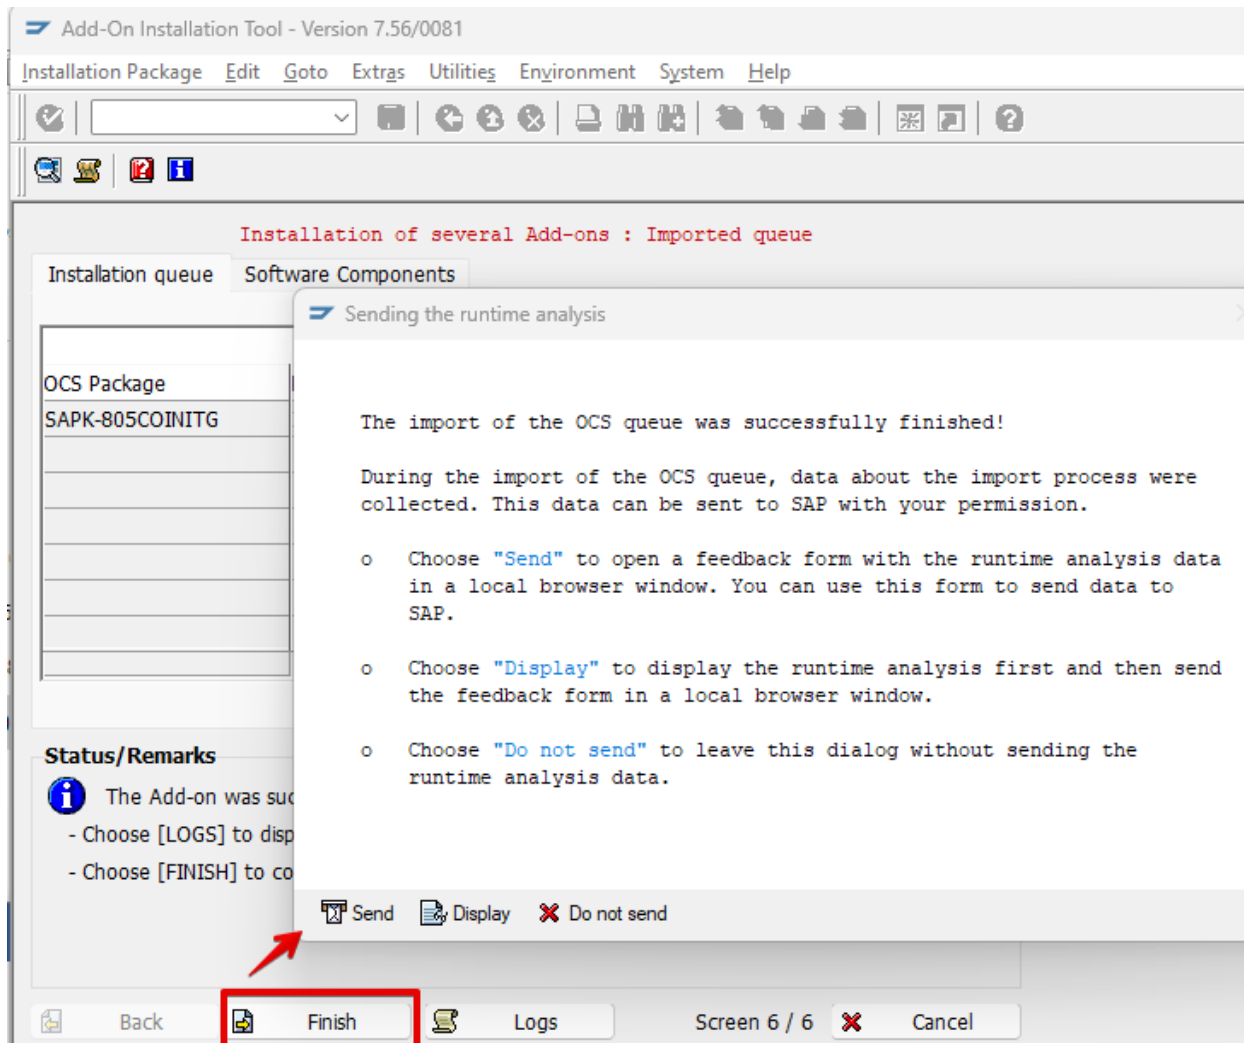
Add-On Installation Tool - Version 7.56/0081

Installation Package Edit Goto Extras Utilities Environment System Help

Installation of several Add-ons : Imported queue

Installation queue | Software Components

OCS Package
SAPK-805COINITG

Status/Remarks

The Add-on was suc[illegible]

- Choose [LOGS] to disp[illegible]

- Choose [FINISH] to co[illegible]

Sending the runtime analysis

The import of the OCS queue was successfully finished!

During the import of the OCS queue, data about the import process were collected. This data can be sent to SAP with your permission.

o Choose "Send" to open a feedback form with the runtime analysis data in a local browser window. You can use this form to send data to SAP.

o Choose "Display" to display the runtime analysis first and then send the feedback form in a local browser window.

o Choose "Do not send" to leave this dialog without sending the runtime analysis data.

Send Display Do not send

Back Finish Logs Screen 6 / 6 Cancel